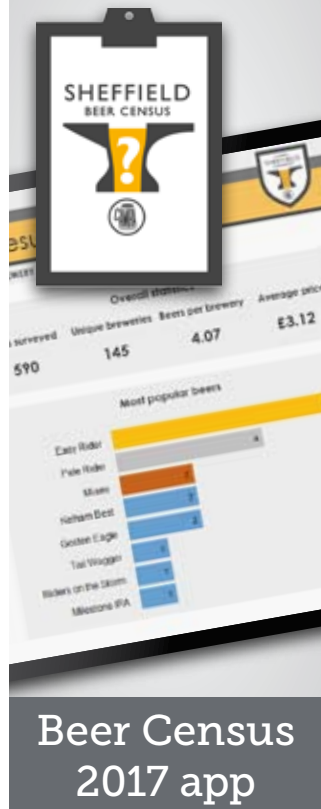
SHEFFIELD
BEER CENSUS

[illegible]sus

Overall statistics

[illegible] surveyed
590

Unique breweries
145

Beers per brewery
4.07

Average price
£3.12

Most popular beers

Easy Rider
Pale Rider
Moonshine
Kelham Best
Golden Eagle
Tail Wagger
Riders on the Storm
Milestone IPA

Beer Census
2017 app